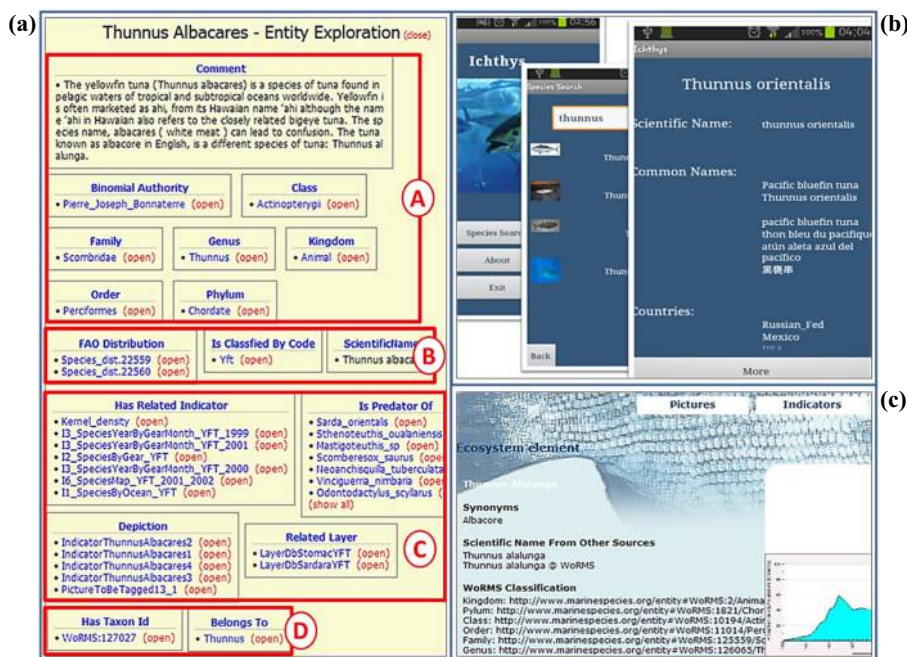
(a)

Thunnus Albacares - Entity Exploration (close)

Comment

• The yellowfin tuna (Thunnus albacares) is a species of tuna found in pelagic waters of tropical and subtropical oceans worldwide. Yellowfin i s often marketed as ahi, from its Hawaiian name 'ahi although the nam e 'ahi in Hawaiian also refers to the closely related bigeye tuna. The sp ecies name, albacares ( white meat ) can lead to confusion. The tuna known as albacore in English, is a different species of tuna: Thunnus al alunga.

Binomial Authority
• Pierre_Joseph_Bonnaterre (open)

Class
• Actinopterygii (open)

A

Family
• Scombridae (open)

Genus
• Thunnus (open)

Kingdom
• Animal (open)

Order
• Perciformes (open)

Phylum
• Chordate (open)

FAO Distribution
• Species_dist.22559 (open)
• Species_dist.22560 (open)

Is Classfied By Code
• Yft (open)

ScientificName
• Thunnus albaca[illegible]

B

Has Related Indicator
• Kernel_density (open)
• I3_SpeciesYearByGearMonth_YFT_1999 (open)
• I3_SpeciesYearByGearMonth_YFT_2001 (open)
• I2_SpeciesByGear_YFT (open)
• I3_SpeciesYearByGearMonth_YFT_2000 (open)
• I6_SpeciesMap_YFT_2001_2002 (open)
• I1_SpeciesByOcean_YFT (open)

Is Predator Of
• Sarda_orientalis (open)
• Sthenoteuthis_oualaniensis
• Mastigoteuthis_sp (open)
• Scomberesox_saurus (open)
• Neoanchisquilla_tuberculata
• Vinciguerria_nimbaria (open)
• Odontodactylus_scyllarus (
(show all)

Depiction
• IndicatorThunnusAlbacares2 (open)
• IndicatorThunnusAlbacares1 (open)
• IndicatorThunnusAlbacares4 (open)
• IndicatorThunnusAlbacares3 (open)
• PictureToBeTagged13_1 (open)

Related Layer
• LayerDbStomacYFT (open)
• LayerDbSardaraYFT (open)

C

Has Taxon Id
• WoRMS:127027 (open)

Belongs To
• Thunnus (open)

D

(b)

04:56
Ichthys
Species Search
thunnus
Thun
Thunn
Thun
Species Search
About
Exit
Back

100% 04:04
Ichthys
Thunnus orientalis
Scientific Name: thunnus orientalis
Common Names:
Pacific bluefin tuna
Thunnus orientalis
pacific bluefin tuna
thon bleu du pacifique
atún aleta azul del pacifico
黑鮪串
Countries:
Russian_Fed
Mexico
More

(c)

Pictures
Indicators
Ecosystem element
Thunnus Alalunga
Synonyms
Albacore
Scientific Name From Other Sources
Thunnus alalunga
Thunnus alalunga @ WoRMS
WoRMS Classification
Kingdom: http://www.marinespecies.org/entity#WoRMS:2/Anima
Pylum: http://www.marinespecies.org/entity#WoRMS:1821/Chor
Class: http://www.marinespecies.org/entity#WoRMS:10194/Acti
Order: http://www.marinespecies.org/entity#WoRMS:11014/Perc
Family: http://www.marinespecies.org/entity#WoRMS:125559/Sc
Genus: http://www.marinespecies.org/entity#WoRMS:126065/Th